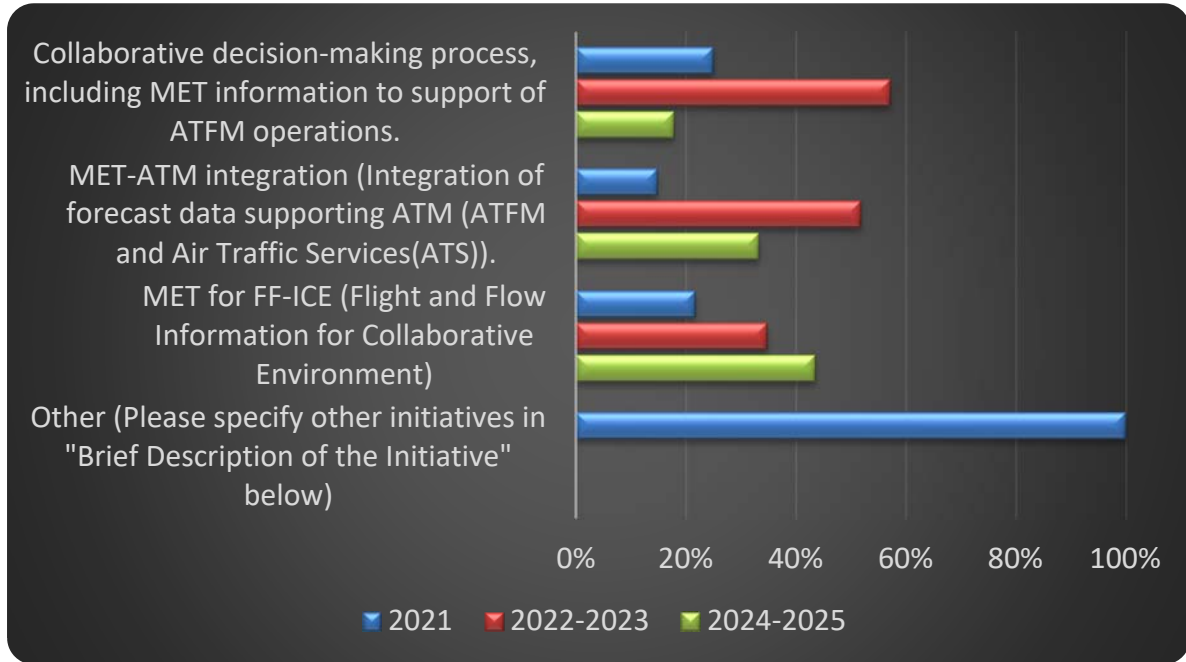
Collaborative decision-making process, including MET information to support of ATFM operations.

MET-ATM integration (Integration of forecast data supporting ATM (ATFM and Air Traffic Services(ATS)).

MET for FF-ICE (Flight and Flow Information for Collaborative Environment)

Other (Please specify other initiatives in "Brief Description of the Initiative" below)

0% 20% 40% 60% 80% 100%

2021 2022-2023 2024-2025